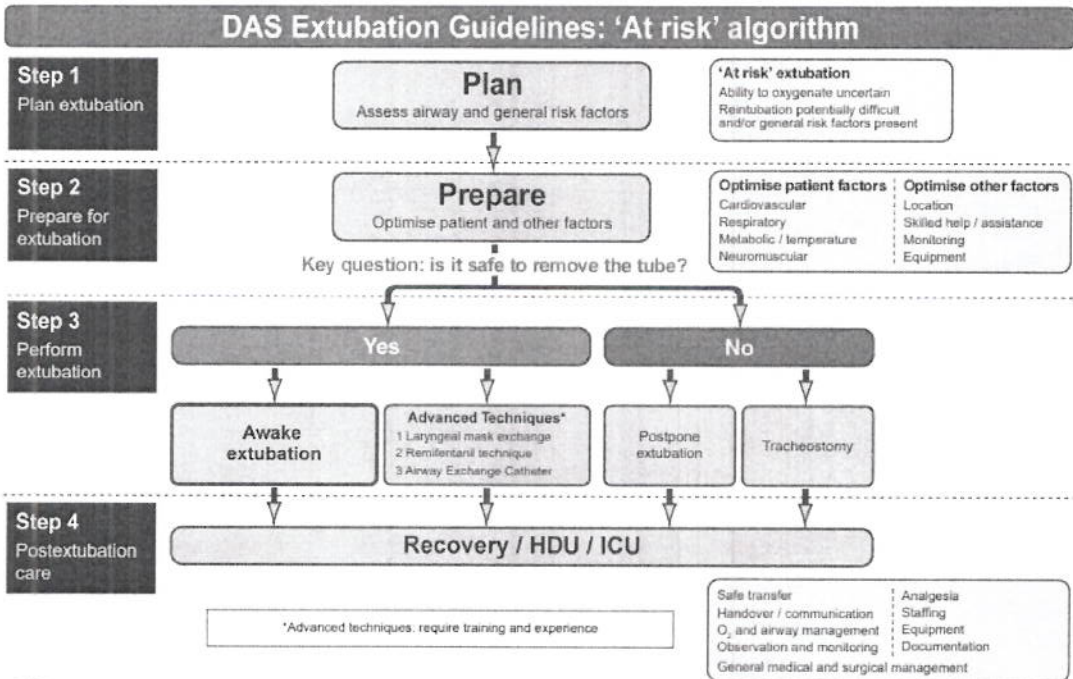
DAS Extubation Guidelines: 'At risk' algorithm

Step 1
Plan extubation

Plan
Assess airway and general risk factors

'At risk' extubation
Ability to oxygenate uncertain
Reintubation potentially difficult and/or general risk factors present

Step 2
Prepare for extubation

Prepare
Optimise patient and other factors

| Optimise patient factors | Optimise other factors |
|---|---|
| Cardiovascular | Location |
| Respiratory | Skilled help / assistance |
| Metabolic / temperature | Monitoring |
| Neuromuscular | Equipment |

Key question: is it safe to remove the tube?

Step 3
Perform extubation

Yes

No

Awake extubation

Advanced Techniques*
1 Laryngeal mask exchange
2 Remifentanil technique
3 Airway Exchange Catheter

Postpone extubation

Tracheostomy

Step 4
Postextubation care

Recovery / HDU / ICU

*Advanced techniques: require training and experience

| | |
|---|---|
| Safe transfer | Analgesia |
| Handover / communication | Staffing |
| $O_2$ and airway management | Equipment |
| Observation and monitoring | Documentation |

General medical and surgical management